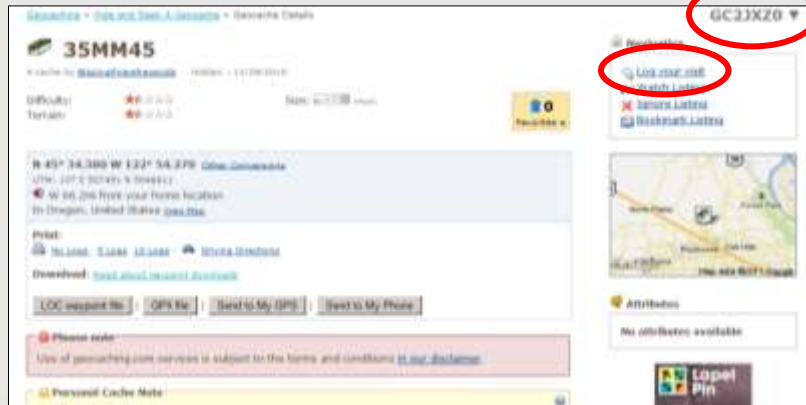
Geocaching > Hide and Seek A Geocache > Geocache Details

GC2JXZ0 ▼

35MM45

A cache by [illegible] Hidden: 11/28/2010

Difficulty:

Terrain:

Size: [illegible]

0 Favorites

N 45° 34.380 W 122° 54.370 Other Conversions

UTM: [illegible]

W 66.2mi from your home location

In Oregon, United States View Map

Print:

No Logs 5 Logs 10 Logs Driving Directions

Download: Read about waypoint downloads

LOC waypoint file GPX file Send to My GPS Send to My Phone

Please note

Use of geocaching.com services is subject to the terms and conditions in our disclaimer.

Personal Cache Note

Navigation

Log your visit

Watch Listing

Ignore Listing

Bookmark Listing

Attributes

No attributes available

Lapel Pin